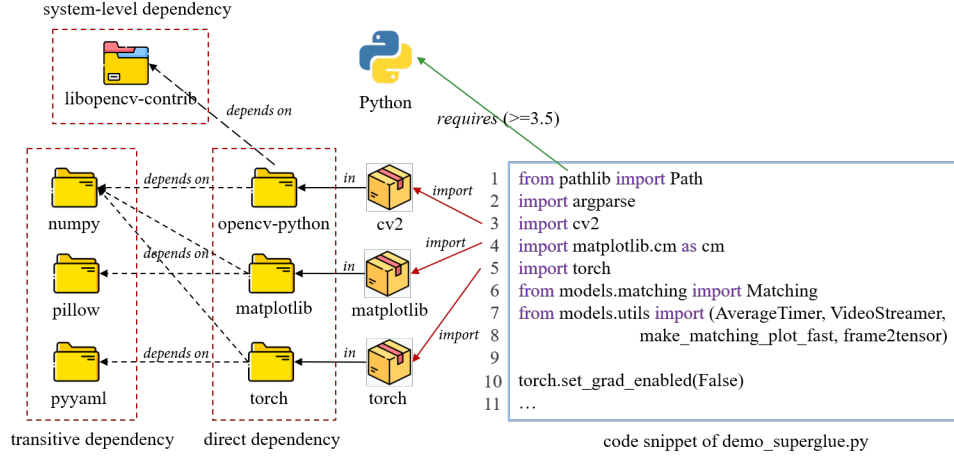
system-level dependency

libopencv-contrib

depends on

Python

requires (>=3.5)

numpy

depends on

opencv-python

in

cv2

import

depends on

pillow

matplotlib

in

matplotlib

import

depends on

import

pyyaml

torch

in

torch

transitive dependency

direct dependency

1 from pathlib import Path
2 import argparse
3 import cv2
4 import matplotlib.cm as cm
5 import torch
6 from models.matching import Matching
7 from models.utils import (AverageTimer, VideoStreamer,
make_matching_plot_fast, frame2tensor)
8
9
10 torch.set_grad_enabled(False)
11 …

code snippet of demo_superglue.py